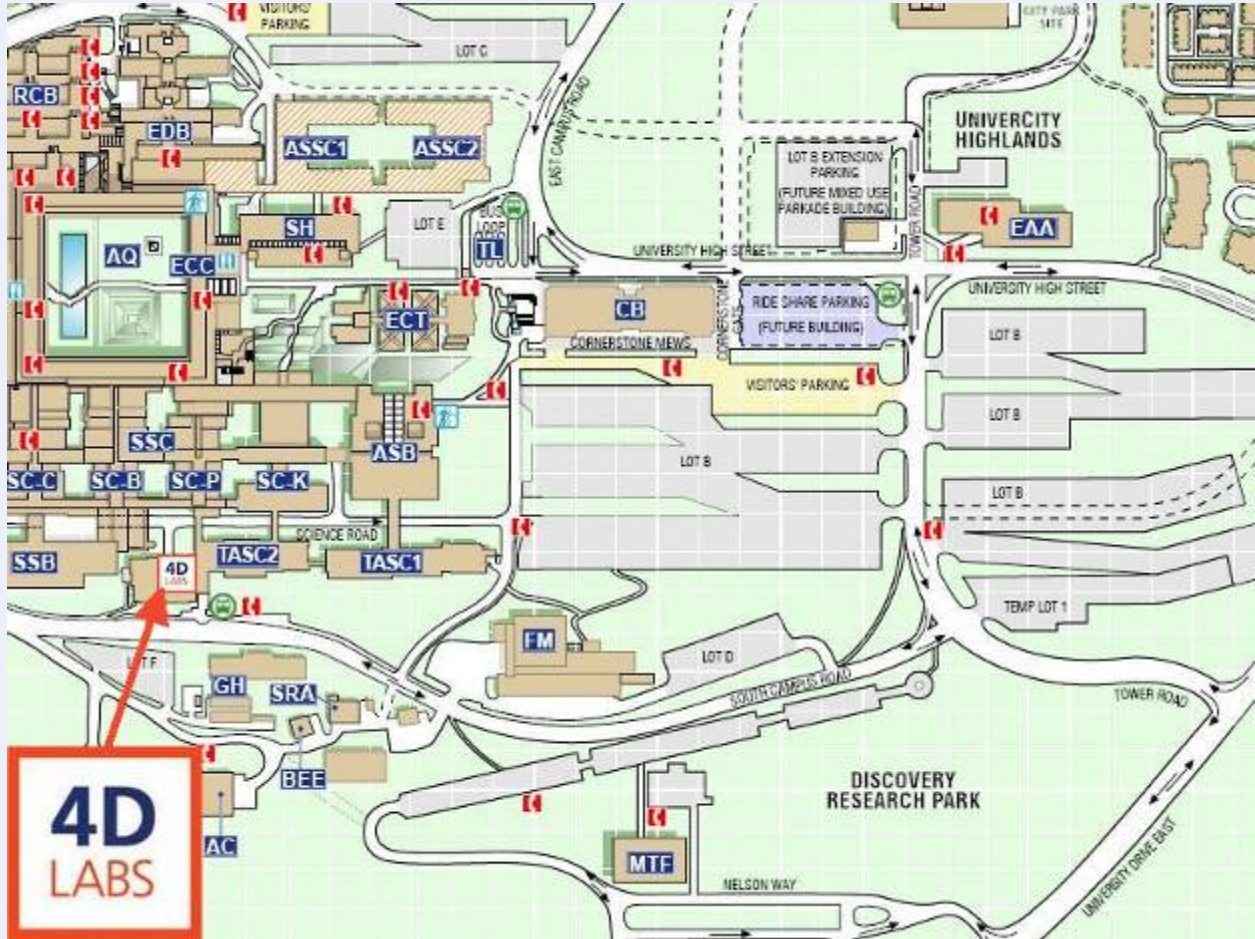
VISITORS' PARKING
LOT C
CITY PARK SITE
RCB
EDB
ASSC1
ASSC2
EAST CAMPUS ROAD
UNIVERCITY HIGHLANDS
LOT B EXTENSION PARKING (FUTURE MIXED USE PARKADE BUILDING)
TOWER ROAD
SH
LOT E
BUS LOOP
TL
EAA
AQ
ECC
UNIVERSITY HIGH STREET
UNIVERSITY HIGH STREET
CB
RIDE SHARE PARKING (FUTURE BUILDING)
ECT
CORNERSTONE MEWS
CORNERSTONE GATE
LOT B
VISITORS' PARKING
LOT B
SSC
ASB
LOT B
LOT B
SC-C
SC-B
SC-P
SC-K
SCIENCE ROAD
SSB
4D LABS
TASC2
TASC1
TEMP LOT 1
FM
LOT F
LOT D
GH
SRA
SOUTH CAMPUS ROAD
TOWER ROAD
BEE
DISCOVERY RESEARCH PARK
4D LABS
AC
MTF
NELSON WAY
UNIVERSITY DRIVE EAST